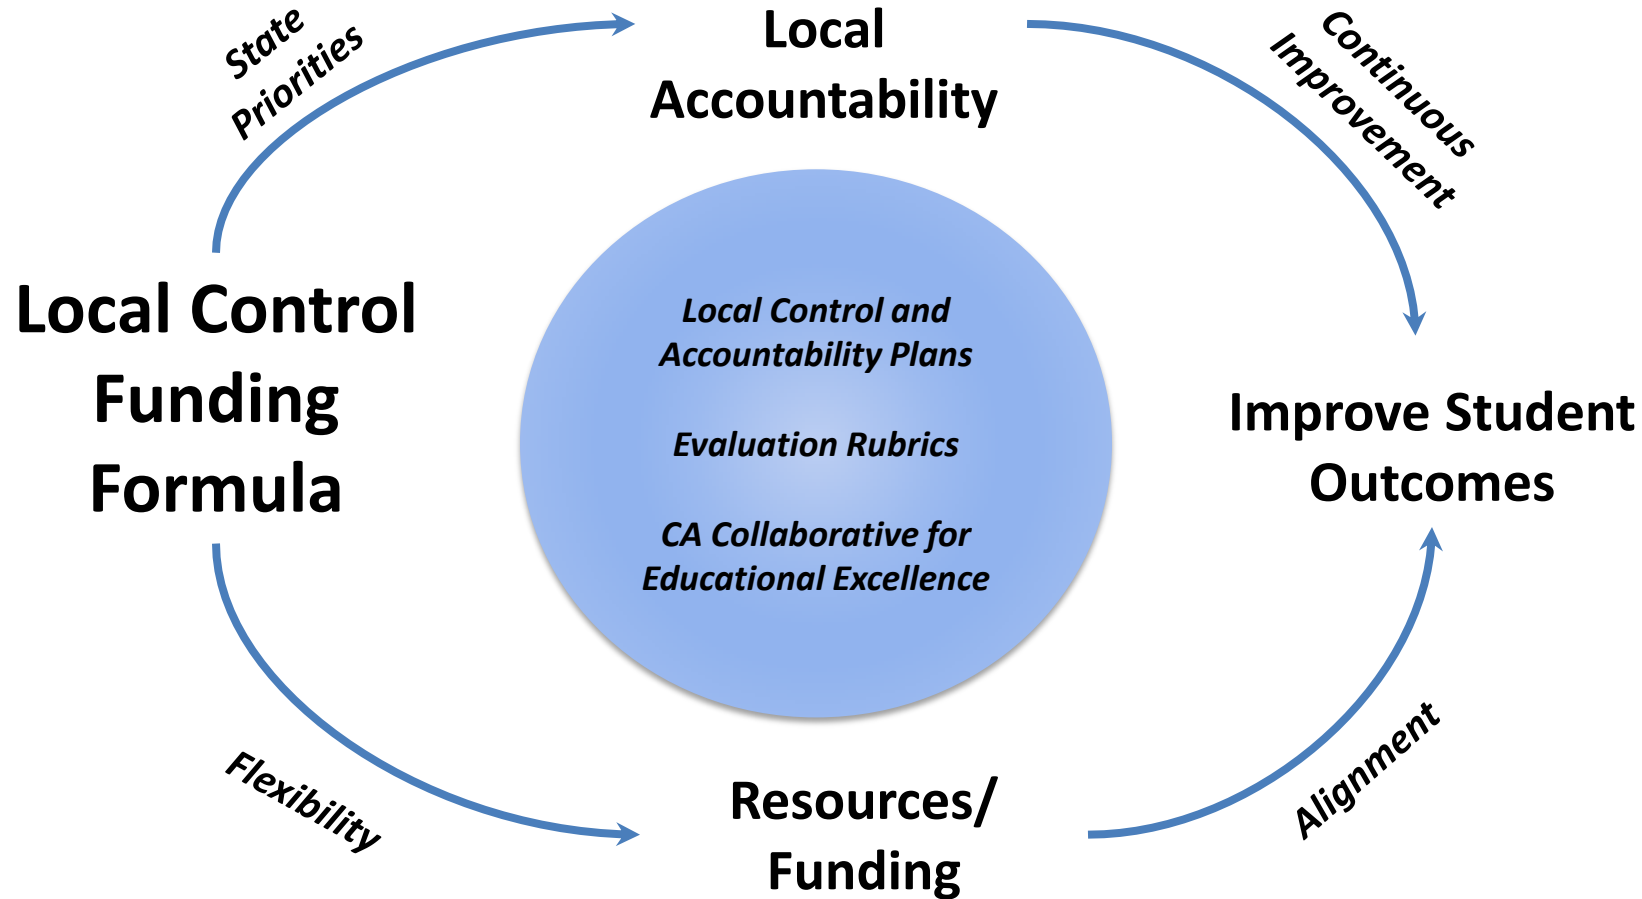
State Priorities

Local Accountability

Continuous Improvement

Local Control Funding Formula

Local Control and Accountability Plans

Evaluation Rubrics

CA Collaborative for Educational Excellence

Improve Student Outcomes

Flexibility

Resources/ Funding

Alignment